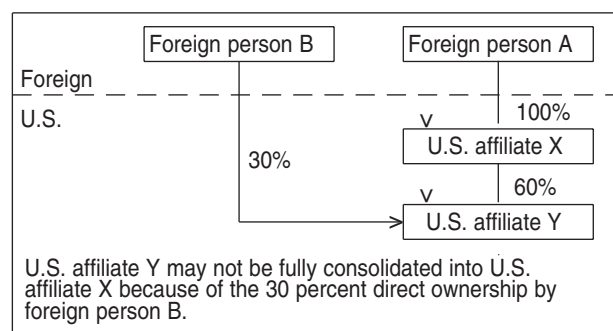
Foreign person B

Foreign person A

Foreign

U.S.

100%

U.S. affiliate X

30%

60%

U.S. affiliate Y

U.S. affiliate Y may not be fully consolidated into U.S. affiliate X because of the 30 percent direct ownership by foreign person B.